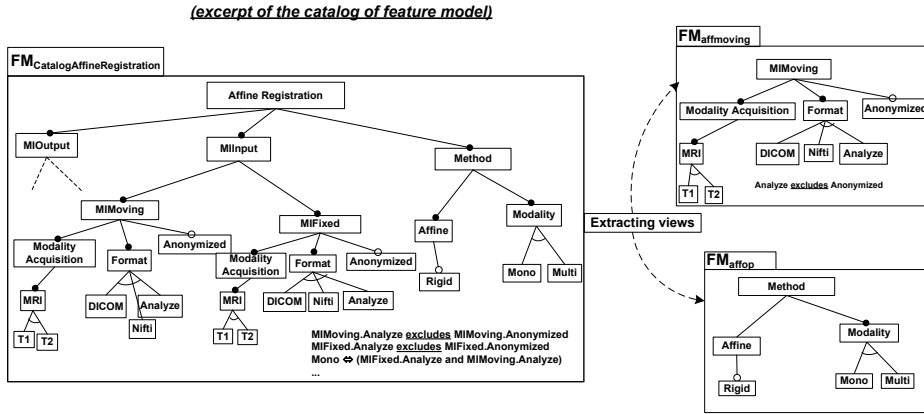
(excerpt of the catalog of feature model)

$FM_{CatalogAffineRegistration}$

Affine Registration

MIOutput

MIInput

Method

MIMoving

MIFixed

Affine

Modality

Modality Acquisition

Format

Anonymized

Modality Acquisition

Format

Anonymized

Rigid

Mono

Multi

MRI

DICOM

Analyze

Nifti

MRI

DICOM

Nifti

Analyze

T1

T2

T1

T2

MIMoving.Analyze excludes MIMoving.Anonymized
MIFixed.Analyze excludes MIFixed.Anonymized
Mono ⇔ (MIFixed.Analyze and MIMoving.Analyze)
...

Extracting views

$FM_{affmoving}$

MIMoving

Modality Acquisition

Format

Anonymized

MRI

DICOM

Nifti

Analyze

T1

T2

Analyze excludes Anonymized

$FM_{affop}$

Method

Affine

Modality

Rigid

Mono

Multi